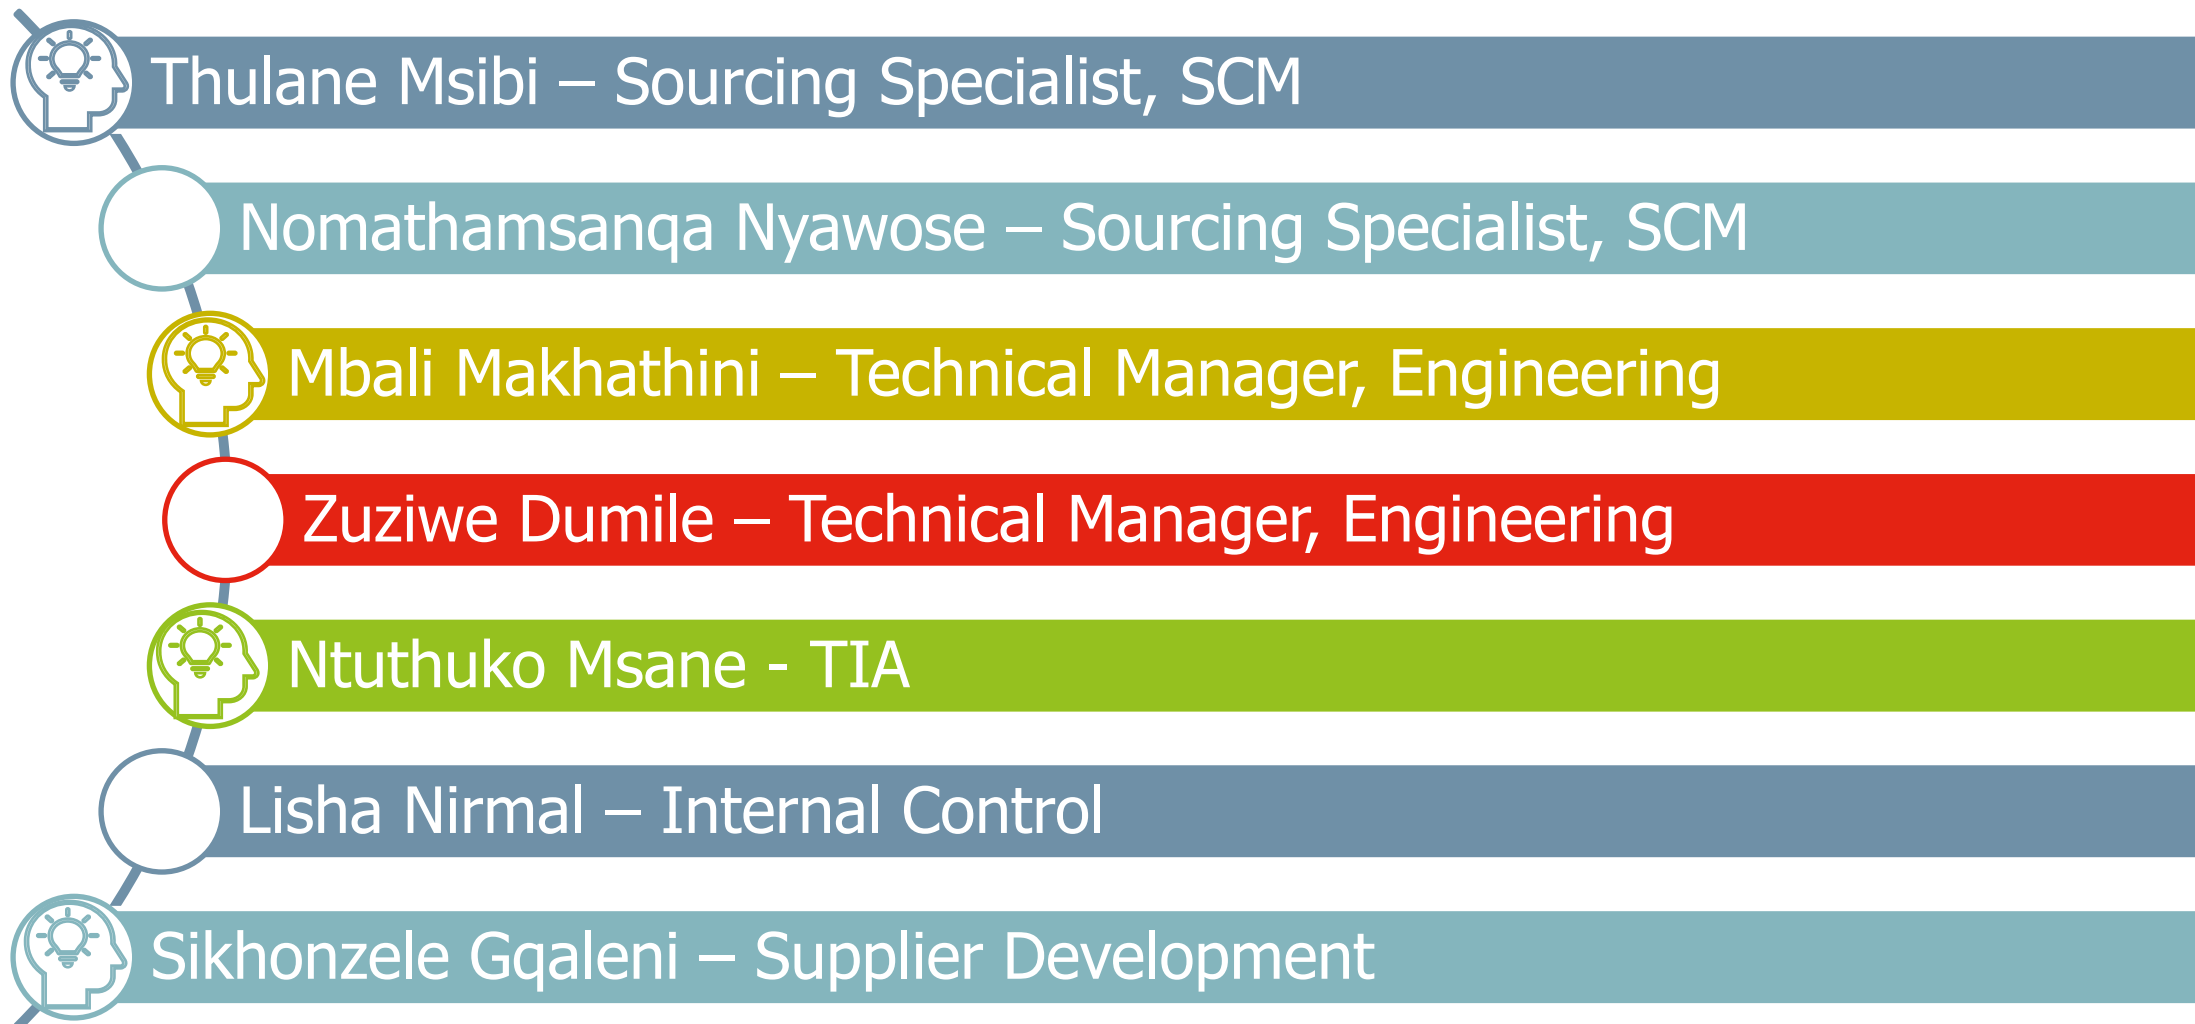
Thulane Msibi – Sourcing Specialist, SCM

Nomathamsanqa Nyawose – Sourcing Specialist, SCM

Mbali Makhathini – Technical Manager, Engineering

Zuziwe Dumile – Technical Manager, Engineering

Ntuthuko Msane - TIA

Lisha Nirmal – Internal Control

Sikhonzele Gqaleni – Supplier Development